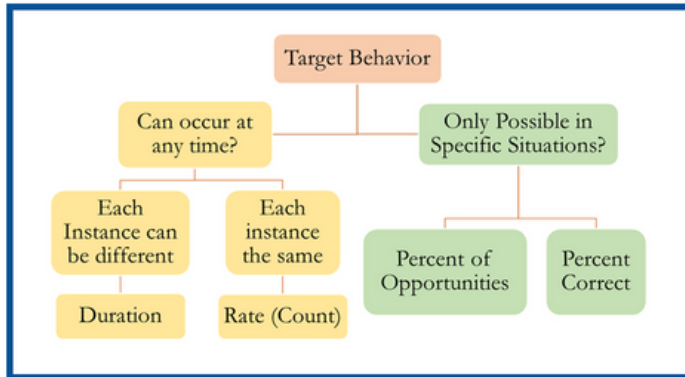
Target Behavior

Can occur at any time?

Only Possible in Specific Situations?

Each Instance can be different

Each instance the same

Percent of Opportunities

Percent Correct

Duration

Rate (Count)